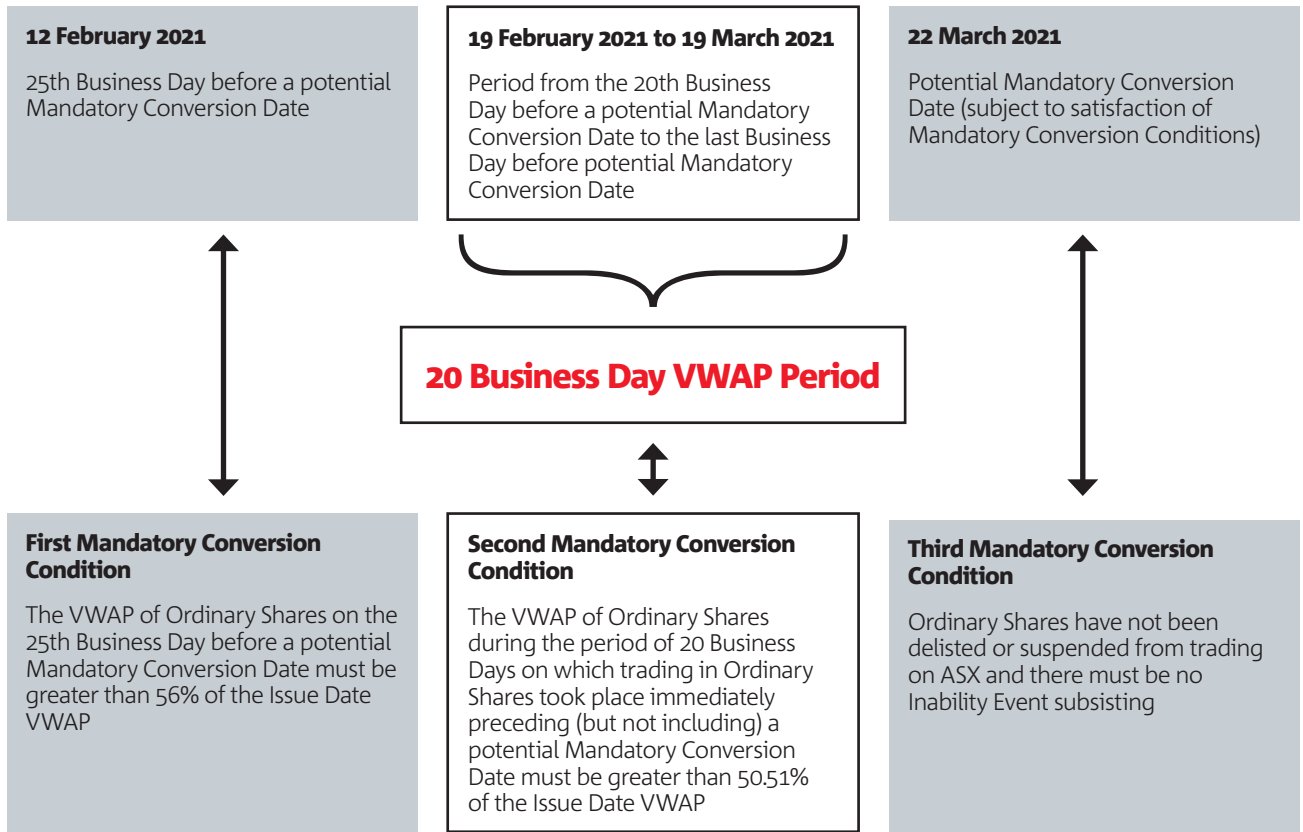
12 February 2021

25th Business Day before a potential Mandatory Conversion Date

19 February 2021 to 19 March 2021

Period from the 20th Business Day before a potential Mandatory Conversion Date to the last Business Day before potential Mandatory Conversion Date

22 March 2021

Potential Mandatory Conversion Date (subject to satisfaction of Mandatory Conversion Conditions)

20 Business Day VWAP Period

First Mandatory Conversion Condition

The VWAP of Ordinary Shares on the 25th Business Day before a potential Mandatory Conversion Date must be greater than 56% of the Issue Date VWAP

Second Mandatory Conversion Condition

The VWAP of Ordinary Shares during the period of 20 Business Days on which trading in Ordinary Shares took place immediately preceding (but not including) a potential Mandatory Conversion Date must be greater than 50.51% of the Issue Date VWAP

Third Mandatory Conversion Condition

Ordinary Shares have not been delisted or suspended from trading on ASX and there must be no Inability Event subsisting